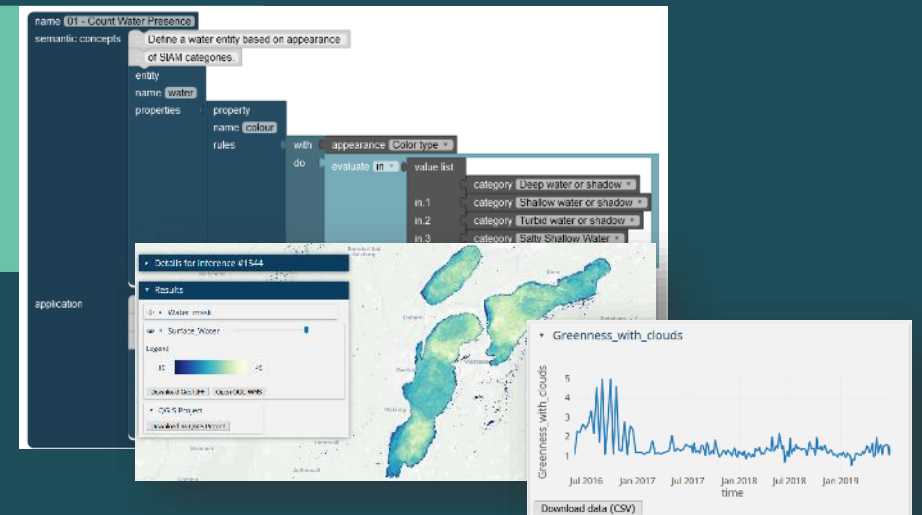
name 01 - Count Water Presence
semantic concepts
Define a water entity based on appearance of SIAM categories.
entity
name water
properties
property
name colour
rules
with
appearance Color type
do
evaluate in
value list
category Deep water or shadow
in.1
category Shallow water or shadow
in.2
category Turbid water or shadow
in.3
category Salty Shallow Water
application

Details for Inference #1544
Results
Water_mask
Surface_Water
Legend
0
46
Download GeoTiff
Open OGC WMS
QGIS Project
Download project

Greenness_with_clouds
5
4
3
2
1
Greenness_with_clouds
Jul 2016
Jan 2017
Jul 2017
Jan 2018
Jul 2018
Jan 2019
time
Download data (CSV)